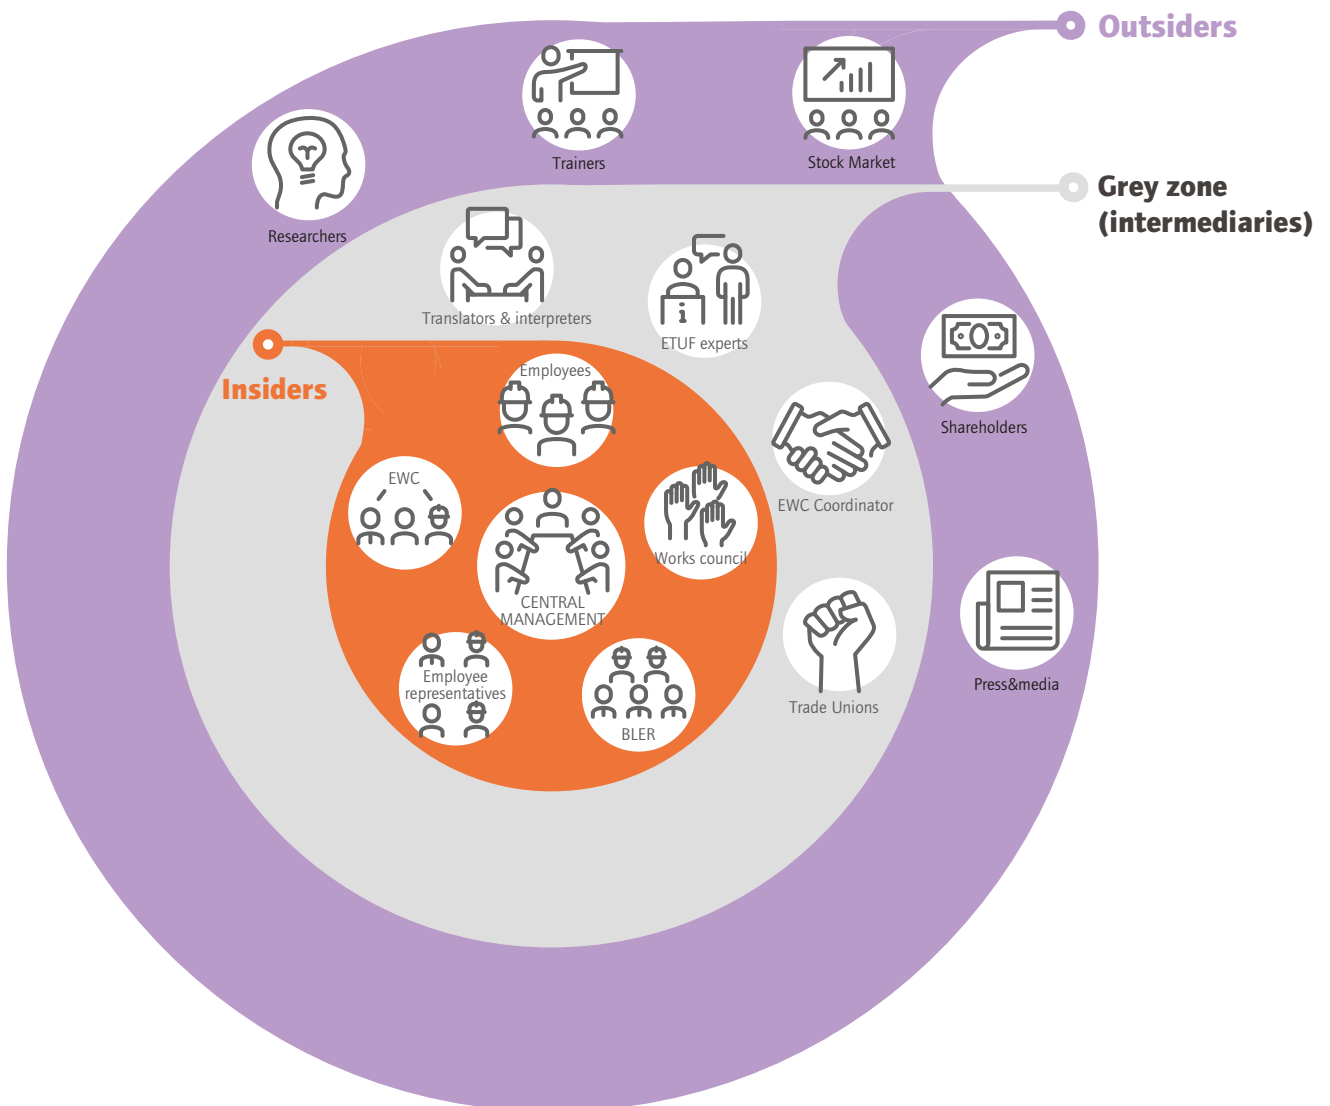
Outsiders

Trainers

Stock Market

Researchers

Grey zone (intermediaries)

Translators & interpreters

ETUF experts

Shareholders

Insiders

Employees

EWC

Works council

EWC Coordinator

CENTRAL MANAGEMENT

Press&media

Trade Unions

Employee representatives

BLER